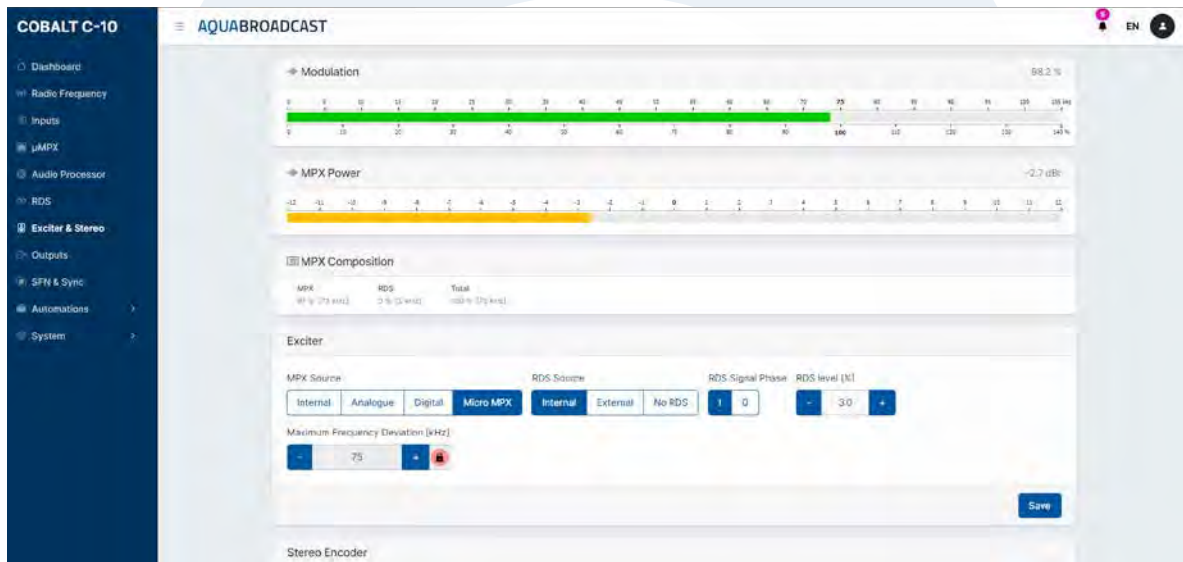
COBALT C-10

Dashboard
Radio Frequency
Inputs
µMPX
Audio Processor
RDS
Exciter & Stereo
Outputs
SFN & Sync
Automations
System

AQUABROADCAST

EN

Modulation

98.2 %

0 5 10 15 20 25 30 35 40 45 50 55 60 65 70 75 80 85 90 95 100 105 kHz

0 10 20 30 40 50 60 70 80 90 100 110 120 130 140 %

MPX Power

-2.7 dBr

-12 -11 -10 -9 -8 -7 -6 -5 -4 -3 -2 -1 0 1 2 3 4 5 6 7 8 9 10 11 12

MPX Composition

MPX
97 % (73 kHz)

RDS
3 % (2 kHz)

Total
100 % (75 kHz)

Exciter

MPX Source
Internal Analogue Digital Micro MPX

RDS Source
Internal External No RDS

RDS Signal Phase
1 0

RDS level [%]
- 3.0 +

Maximum Frequency Deviation [kHz]
- 75 +

Save

Stereo Encoder